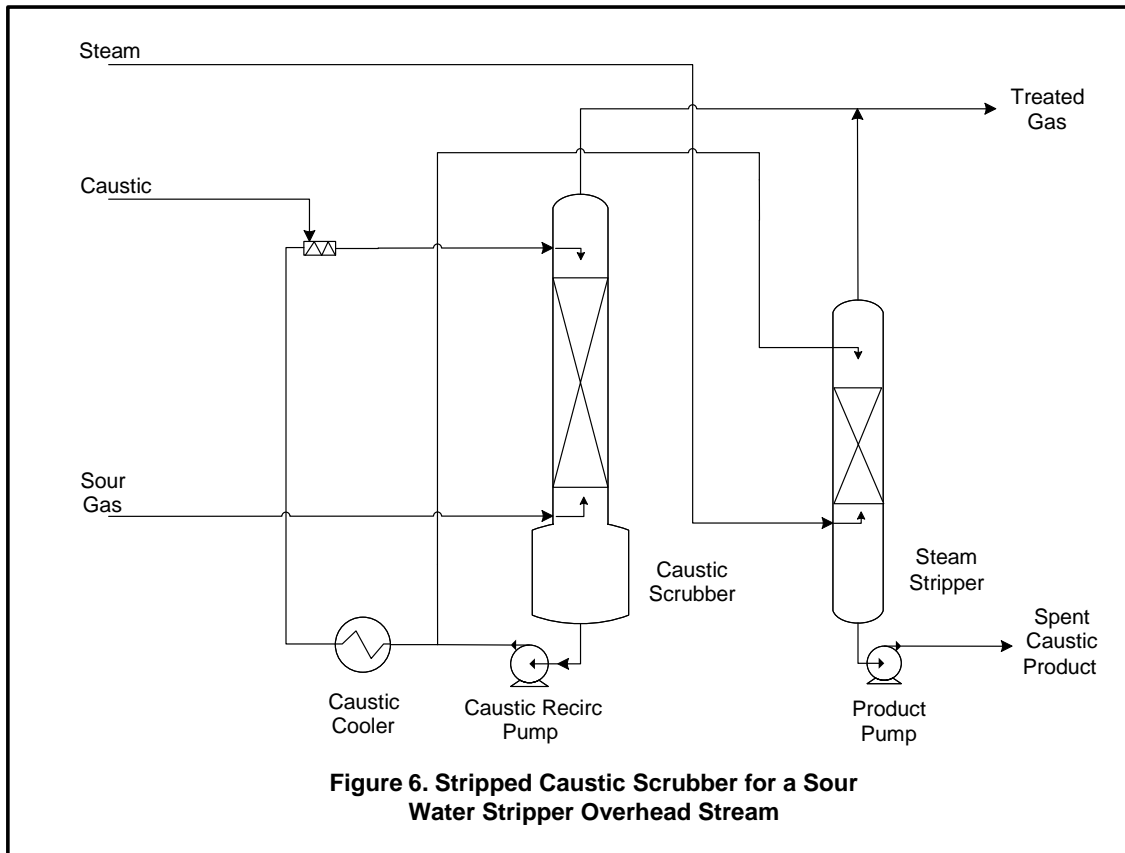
Steam

Treated Gas

Caustic

Sour Gas

Caustic Scrubber

Steam Stripper

Spent Caustic Product

Caustic Cooler

Caustic Recirc Pump

Product Pump

**Figure 6. Stripped Caustic Scrubber for a Sour Water Stripper Overhead Stream**